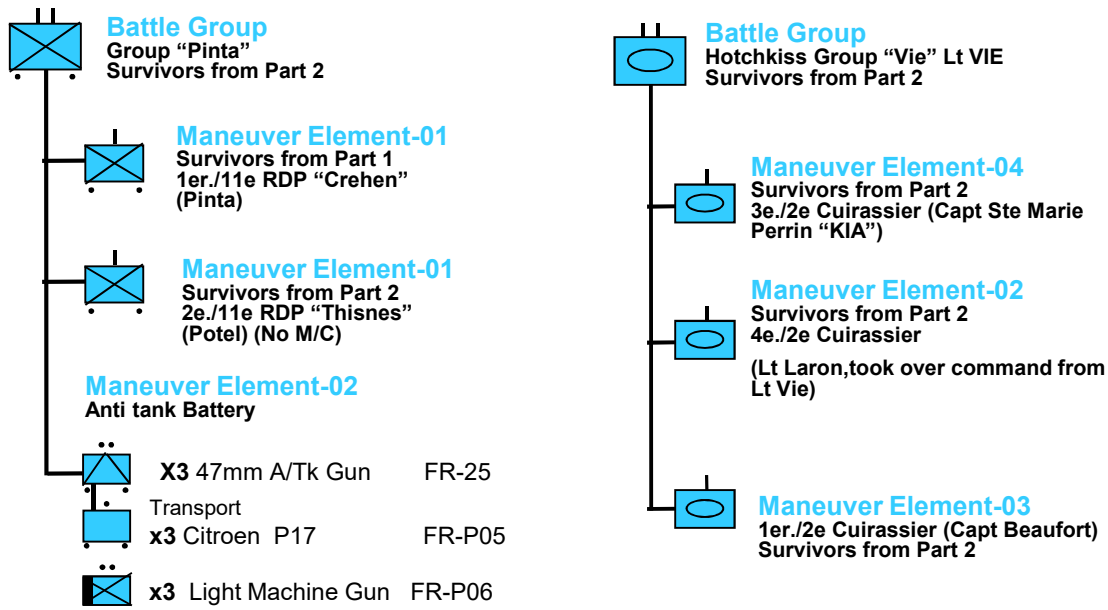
Battle Group
Group “Pinta”
Survivors from Part 2

Maneuver Element-01
Survivors from Part 1
1er./11e RDP “Crehen”
(Pinta)

Maneuver Element-01
Survivors from Part 2
2e./11e RDP “Thisnes”
(Potel) (No M/C)

Maneuver Element-02
Anti tank Battery

X3 47mm A/Tk Gun FR-25

Transport
x3 Citroen P17 FR-P05

x3 Light Machine Gun FR-P06

Battle Group
Hotchkiss Group “Vie” Lt VIE
Survivors from Part 2

Maneuver Element-04
Survivors from Part 2
3e./2e Cuirassier (Capt Ste Marie Perrin “KIA”)

Maneuver Element-02
Survivors from Part 2
4e./2e Cuirassier

(Lt Laron,took over command from Lt Vie)

Maneuver Element-03
1er./2e Cuirassier (Capt Beaufort)
Survivors from Part 2